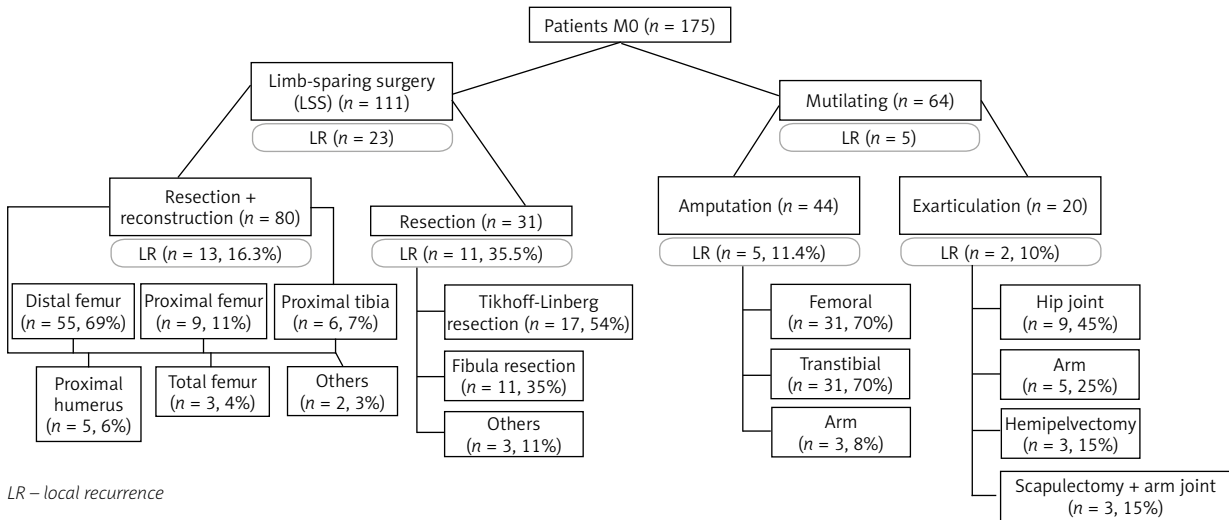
Patients M0 ($n$ = 175)

Limb-sparing surgery (LSS) ($n$ = 111)

LR ($n$ = 23)

Mutilating ($n$ = 64)

LR ($n$ = 5)

Resection + reconstruction ($n$ = 80)

LR ($n$ = 13, 16.3%)

Resection ($n$ = 31)

LR ($n$ = 11, 35.5%)

Amputation ($n$ = 44)

LR ($n$ = 5, 11.4%)

Exarticulation ($n$ = 20)

LR ($n$ = 2, 10%)

Distal femur ($n$ = 55, 69%)

Proximal femur ($n$ = 9, 11%)

Proximal tibia ($n$ = 6, 7%)

Proximal humerus ($n$ = 5, 6%)

Total femur ($n$ = 3, 4%)

Others ($n$ = 2, 3%)

Tikhoff-Linberg resection ($n$ = 17, 54%)

Fibula resection ($n$ = 11, 35%)

Others ($n$ = 3, 11%)

Femoral ($n$ = 31, 70%)

Transtibial ($n$ = 31, 70%)

Arm ($n$ = 3, 8%)

Hip joint ($n$ = 9, 45%)

Arm ($n$ = 5, 25%)

Hemipelvectomy ($n$ = 3, 15%)

Scapulectomy + arm joint ($n$ = 3, 15%)

LR – local recurrence